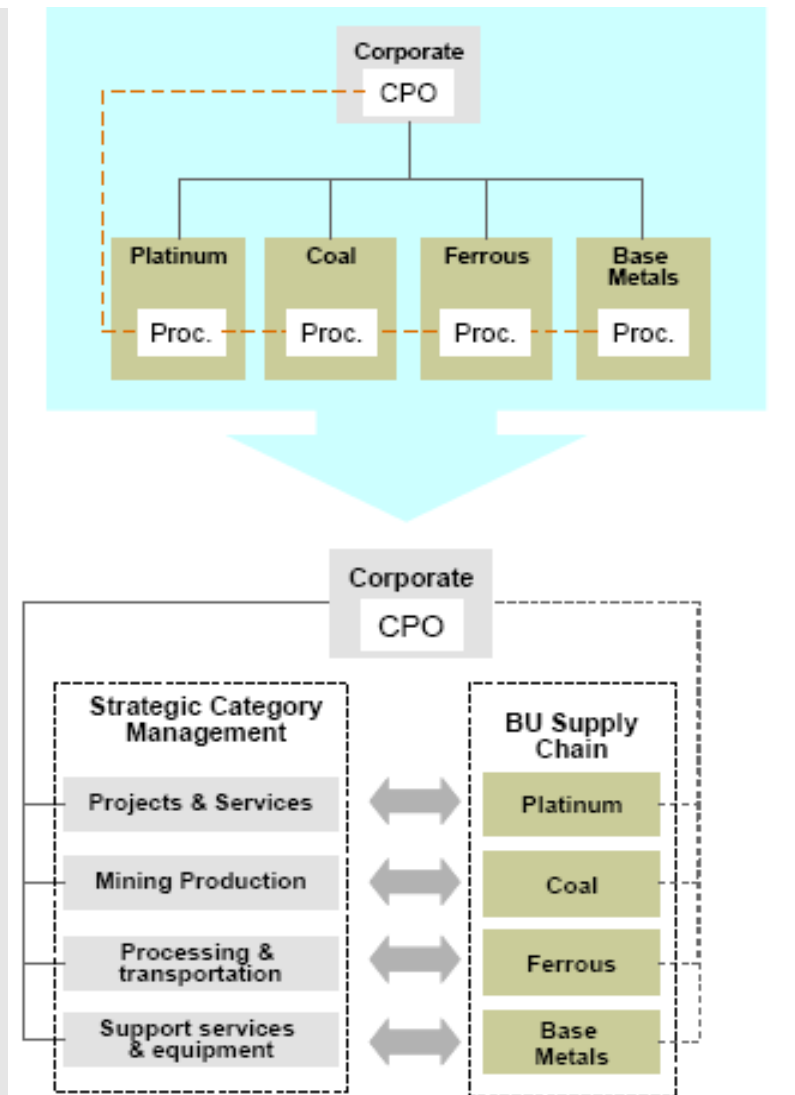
Corporate
CPO

Platinum
Proc.

Coal
Proc.

Ferrous
Proc.

Base Metals
Proc.

Corporate
CPO

Strategic Category Management
Projects & Services
Mining Production
Processing & transportation
Support services & equipment

BU Supply Chain
Platinum
Coal
Ferrous
Base Metals